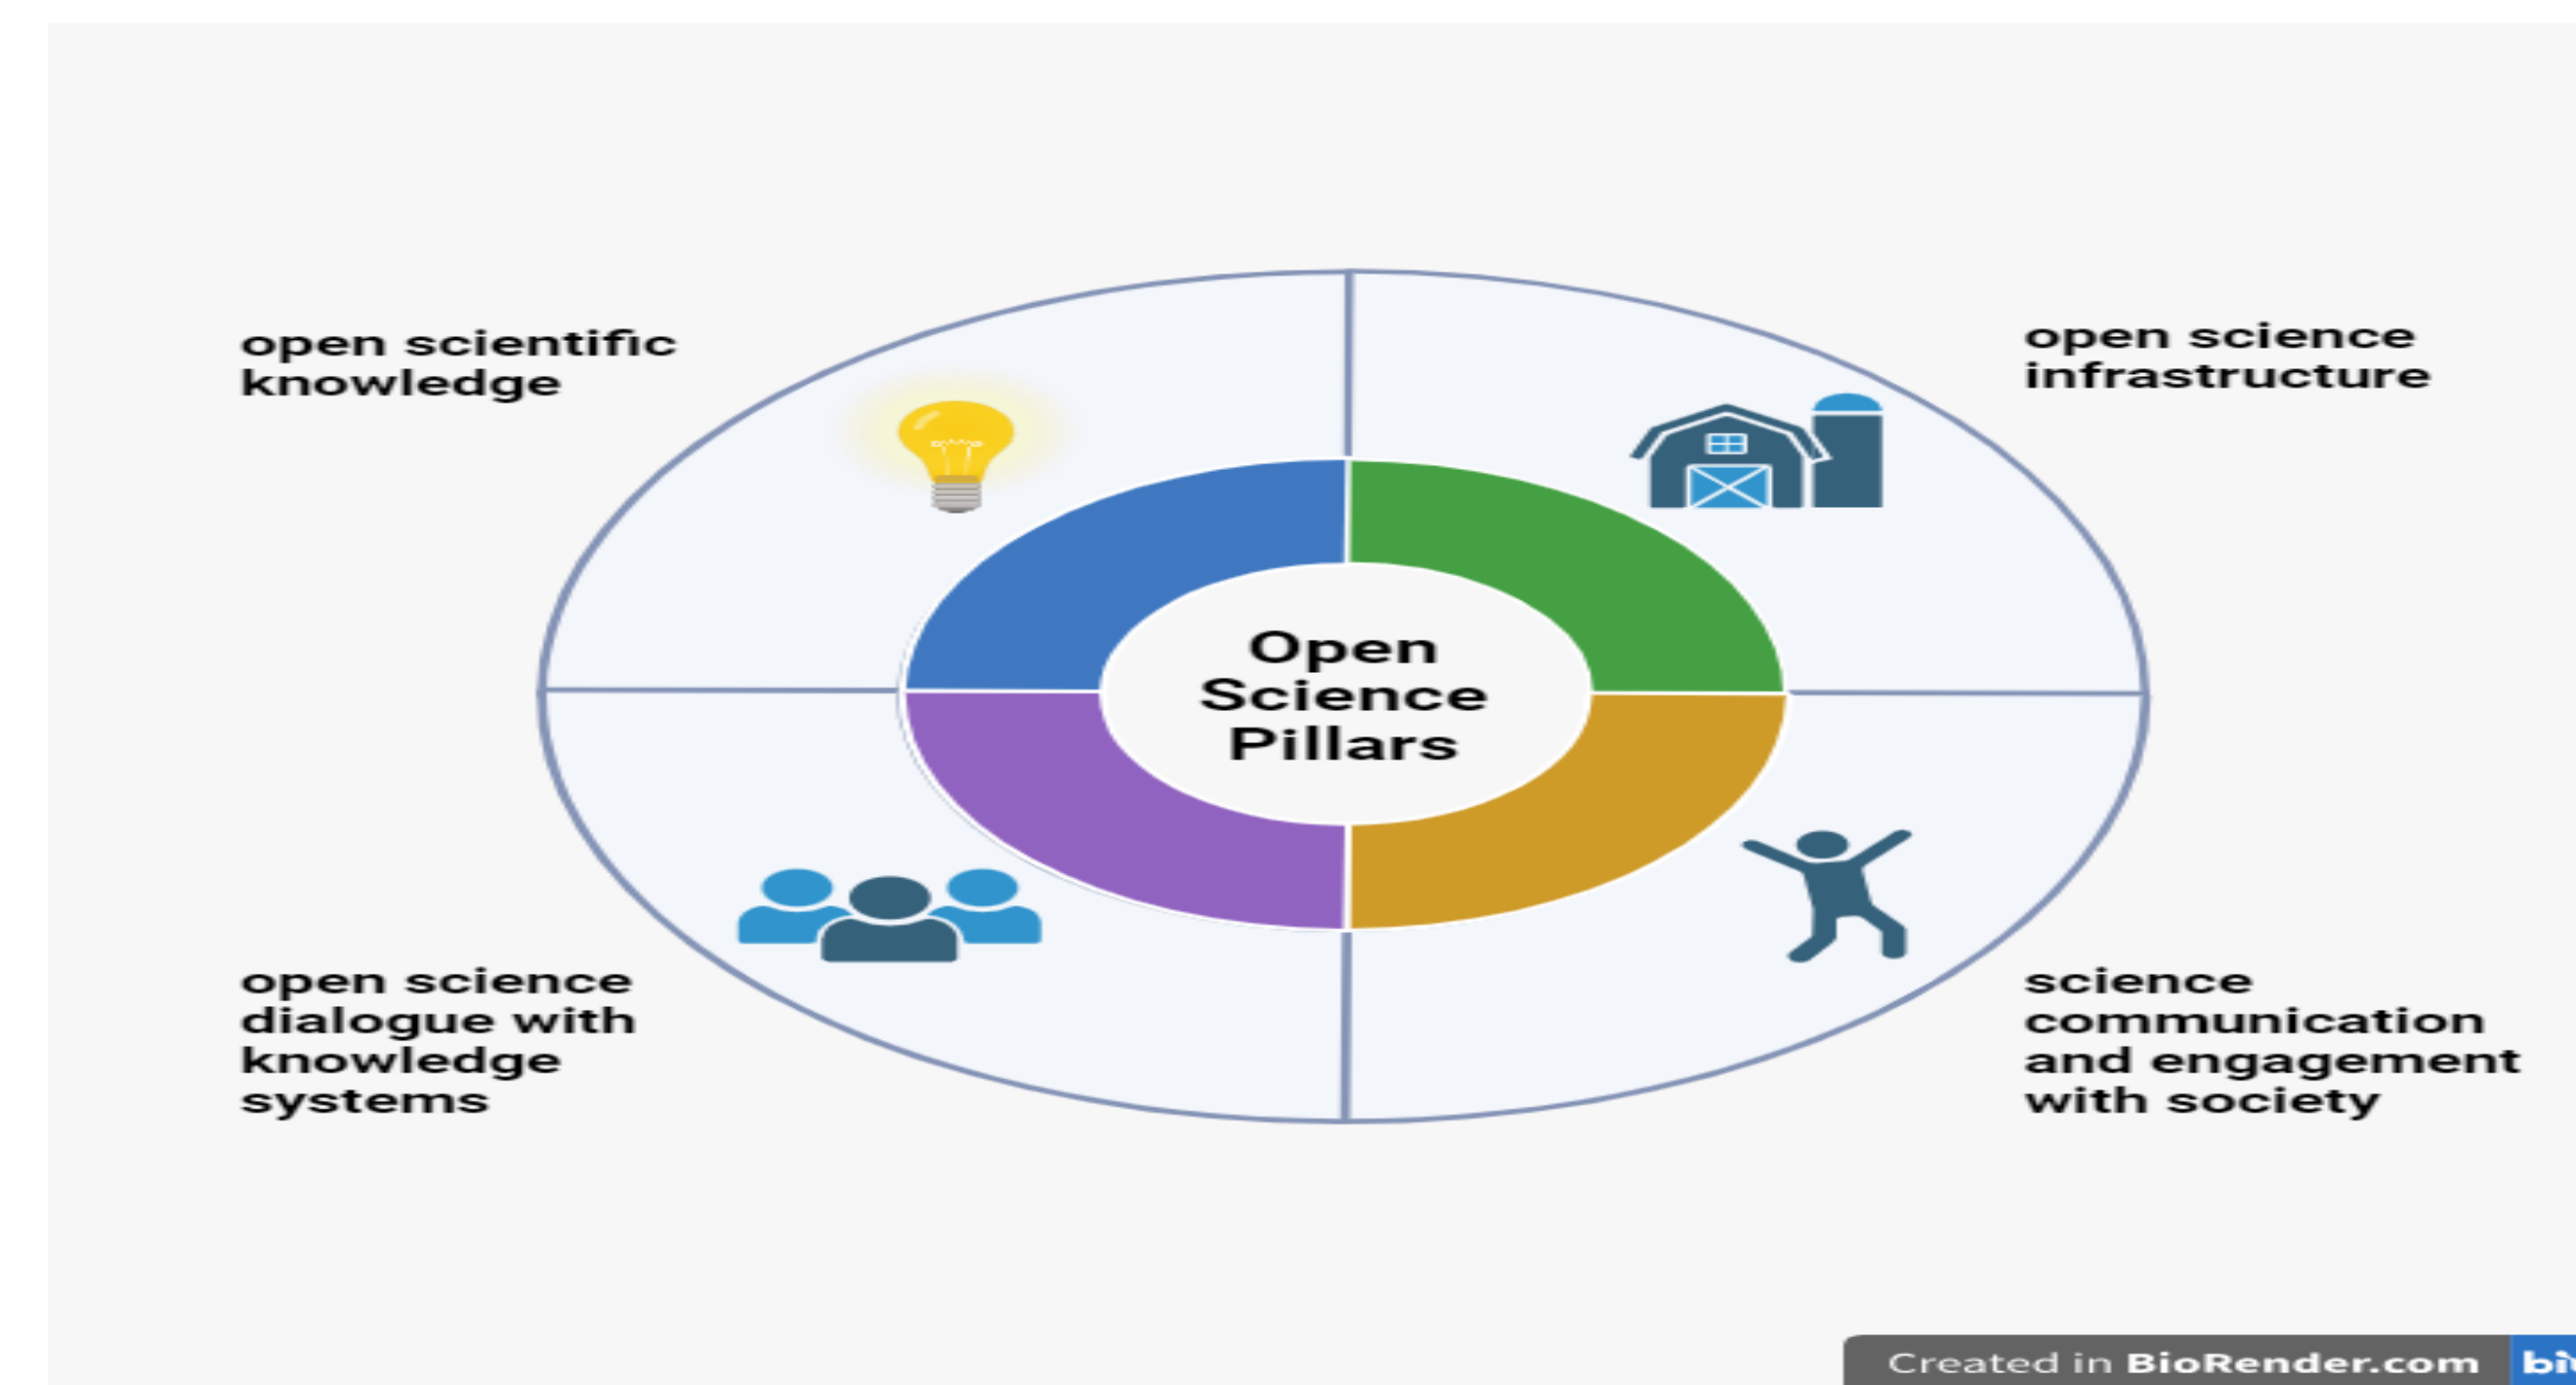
open scientific knowledge

open science infrastructure

Open Science Pillars

open science dialogue with knowledge systems

science communication and engagement with society

Created in BioRender.com bi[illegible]